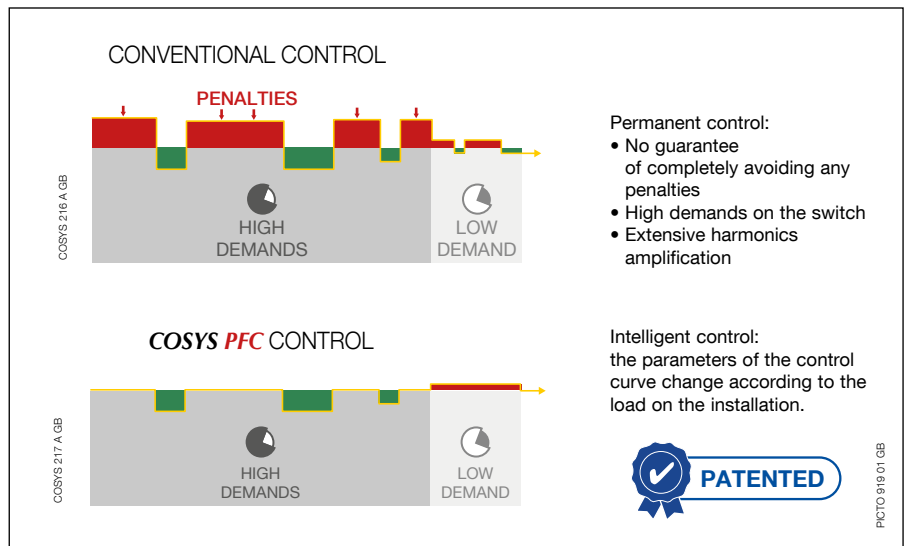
CONVENTIONAL CONTROL

PENALTIES

COSYS 216 A GB

HIGH DEMANDS

LOW DEMAND

Permanent control:
• No guarantee of completely avoiding any penalties
• High demands on the switch
• Extensive harmonics amplification

COSYS PFC CONTROL

COSYS 217 A GB

HIGH DEMANDS

LOW DEMAND

Intelligent control:
the parameters of the control curve change according to the load on the installation.

PATENTED

PICTO 919 01 GB